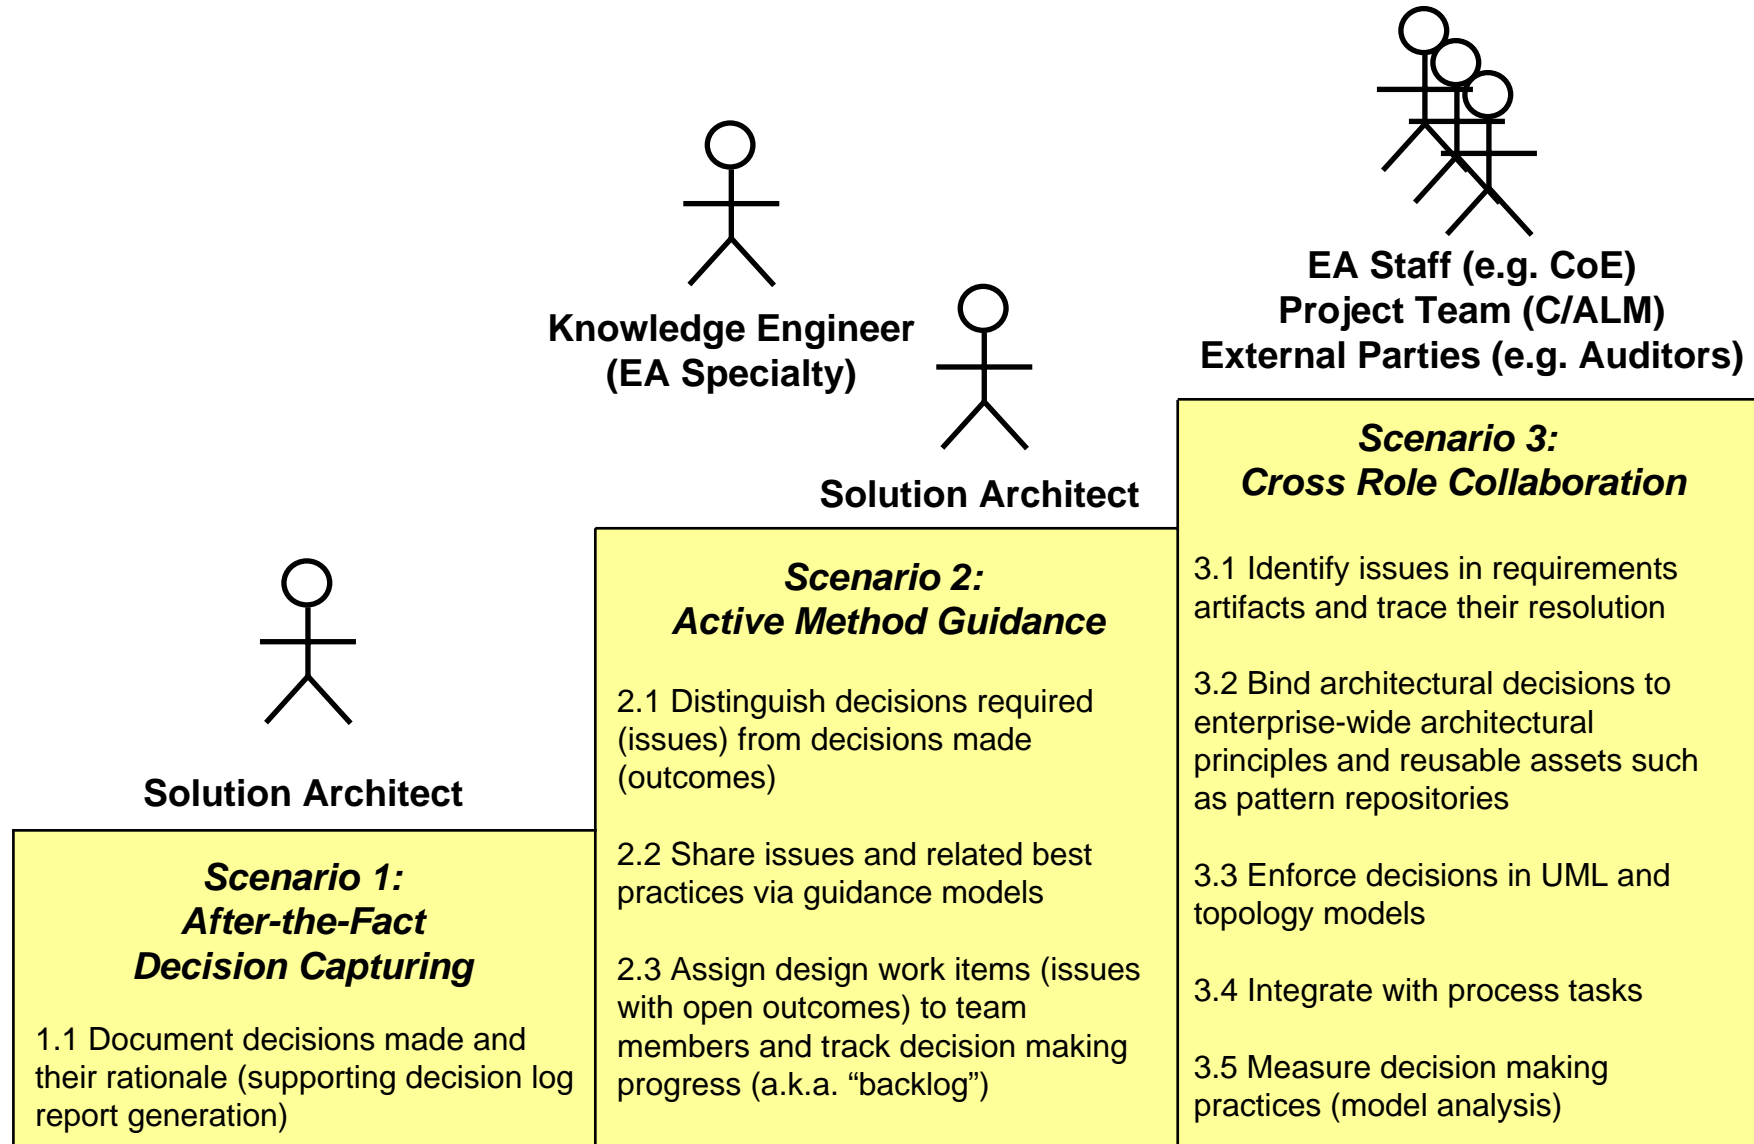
EA Staff (e.g. CoE)
Project Team (C/ALM)
External Parties (e.g. Auditors)

Knowledge Engineer
(EA Specialty)

Solution Architect

Solution Architect

Scenario 1:
After-the-Fact
Decision Capturing

1.1 Document decisions made and their rationale (supporting decision log report generation)

Scenario 2:
Active Method Guidance

2.1 Distinguish decisions required (issues) from decisions made (outcomes)

2.2 Share issues and related best practices via guidance models

2.3 Assign design work items (issues with open outcomes) to team members and track decision making progress (a.k.a. "backlog")

Scenario 3:
Cross Role Collaboration

3.1 Identify issues in requirements artifacts and trace their resolution

3.2 Bind architectural decisions to enterprise-wide architectural principles and reusable assets such as pattern repositories

3.3 Enforce decisions in UML and topology models

3.4 Integrate with process tasks

3.5 Measure decision making practices (model analysis)